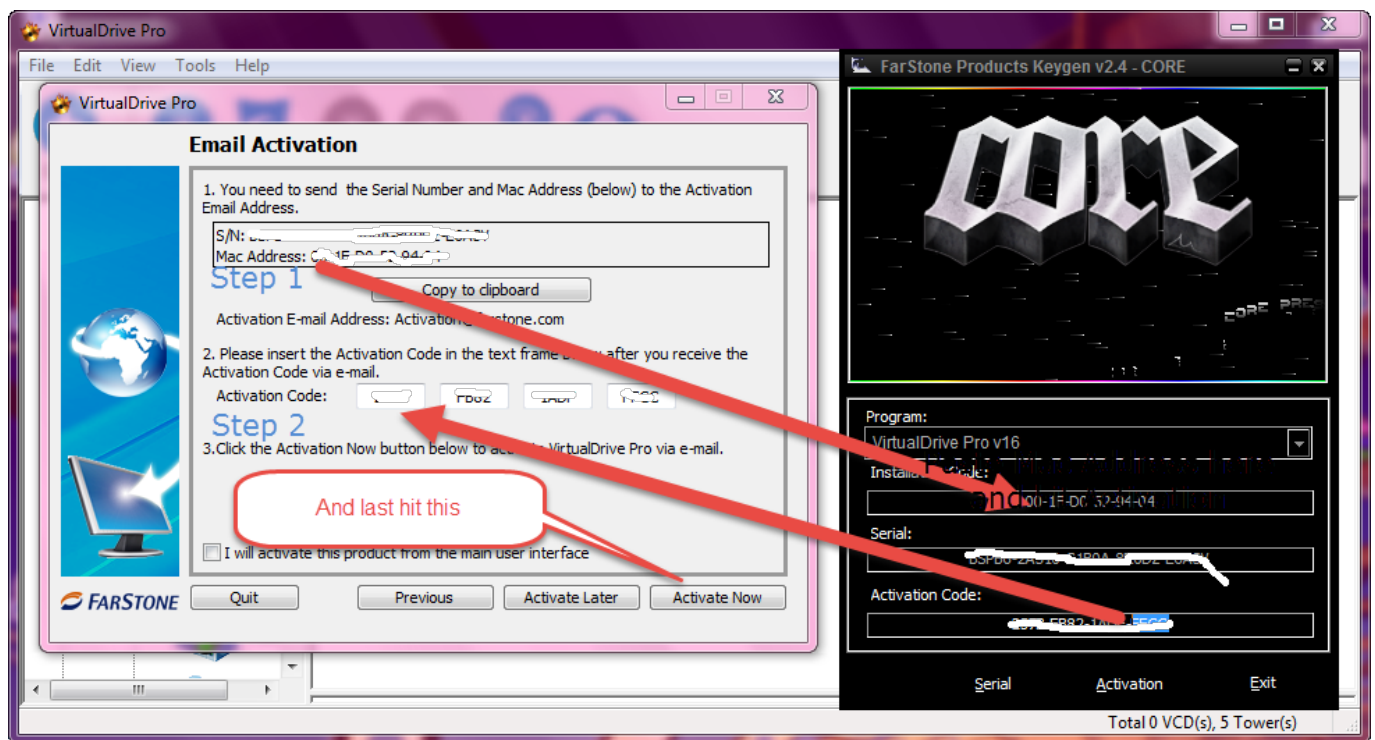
VirtualDrive Pro

File Edit View Tools Help

VirtualDrive Pro

Email Activation

1. You need to send the Serial Number and Mac Address (below) to the Activation Email Address.

S/N: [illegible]
Mac Address: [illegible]

Step 1

Copy to clipboard

Activation E-mail Address: Activation@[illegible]rstone.com

2. Please insert the Activation Code in the text frame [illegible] after you receive the Activation Code via e-mail.

Activation Code: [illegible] FB82 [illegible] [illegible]

Step 2

3.Click the Activation Now button below to ac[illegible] VirtualDrive Pro via e-mail.

And last hit this

I will activate this product from the main user interface

FARSTONE

Quit Previous Activate Later Activate Now

FarStone Products Keygen v2.4 - CORE

CORE

Program:
VirtualDrive Pro v16
Install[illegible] Code:
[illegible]00-1F-D0 52-94-04
Serial:
BSPD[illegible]
Activation Code:
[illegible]FB82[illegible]

Serial Activation Exit

Total 0 VCD(s), 5 Tower(s)